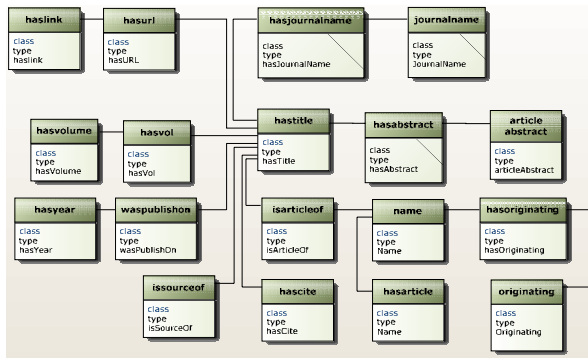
haslink
class
type
haslink

hasurl
class
type
hasURL

hasjournalname
class
type
hasJournalName

journalname
class
type
JournalName

hasvolume
class
type
hasVolume

hasvol
class
type
hasVol

hastitle
class
type
hasTitle

hasabstract
class
type
hasAbstract

article abstract
class
type
articleAbstract

hasyear
class
type
hasYear

waspublishon
class
type
wasPublishOn

isarticleof
class
type
isArticleOf

name
class
type
Name

hasoriginating
class
type
hasOriginating

issourceof
class
type
isSourceOf

hascite
class
type
hasCite

hasarticle
class
type
Name

originating
class
type
Originating